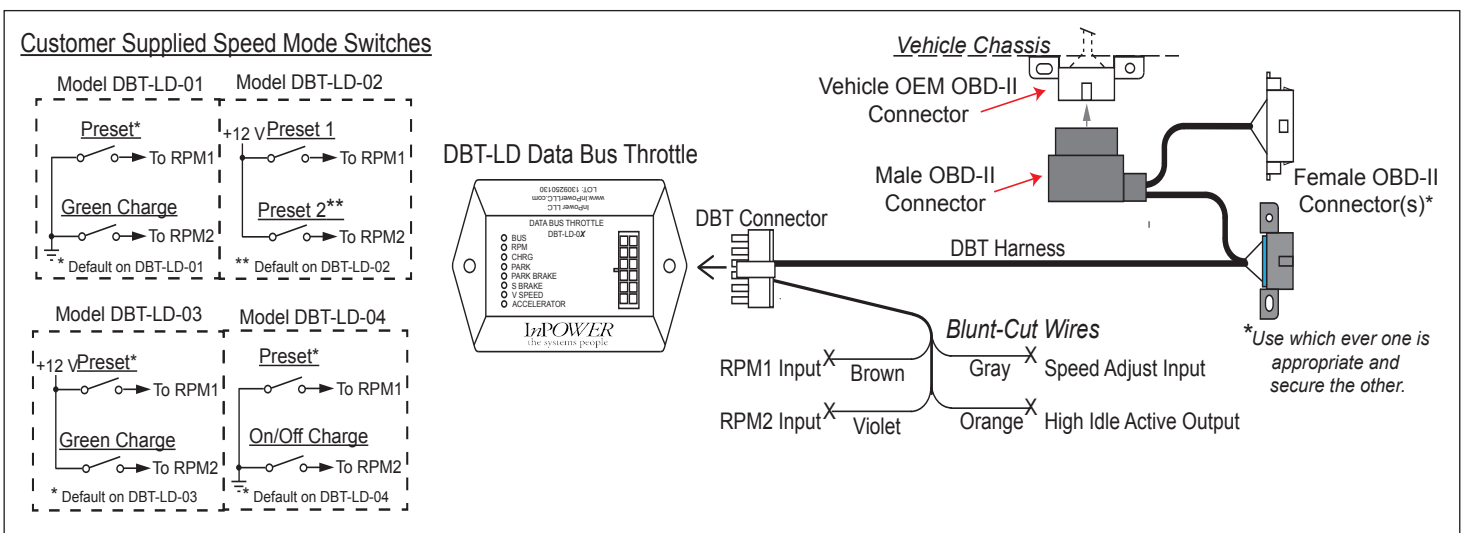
Customer Supplied Speed Mode Switches

Model DBT-LD-01

Preset*

To RPM1

Green Charge

To RPM2

* Default on DBT-LD-01

Model DBT-LD-02

+12 V Preset 1

To RPM1

Preset 2**

To RPM2

** Default on DBT-LD-02

Model DBT-LD-03

+12 V Preset*

To RPM1

Green Charge

To RPM2

* Default on DBT-LD-03

Model DBT-LD-04

Preset*

To RPM1

On/Off Charge

To RPM2

* Default on DBT-LD-04

DBT-LD Data Bus Throttle

LOT: 130925013O
www.InPowerLLC.com
InPower LLC

DATA BUS THROTTLE
DBT-LD-0X

BUS
RPM
CHRG
PARK
PARK BRAKE
S BRAKE
V SPEED
ACCELERATOR

InPOWER
the systems people

Vehicle Chassis

Vehicle OEM OBD-II Connector

Male OBD-II Connector

Female OBD-II Connector(s)*

DBT Connector

DBT Harness

Blunt-Cut Wires

RPM1 Input X Brown

Gray X Speed Adjust Input

RPM2 Input X Violet

Orange X High Idle Active Output

*Use which ever one is appropriate and secure the other.